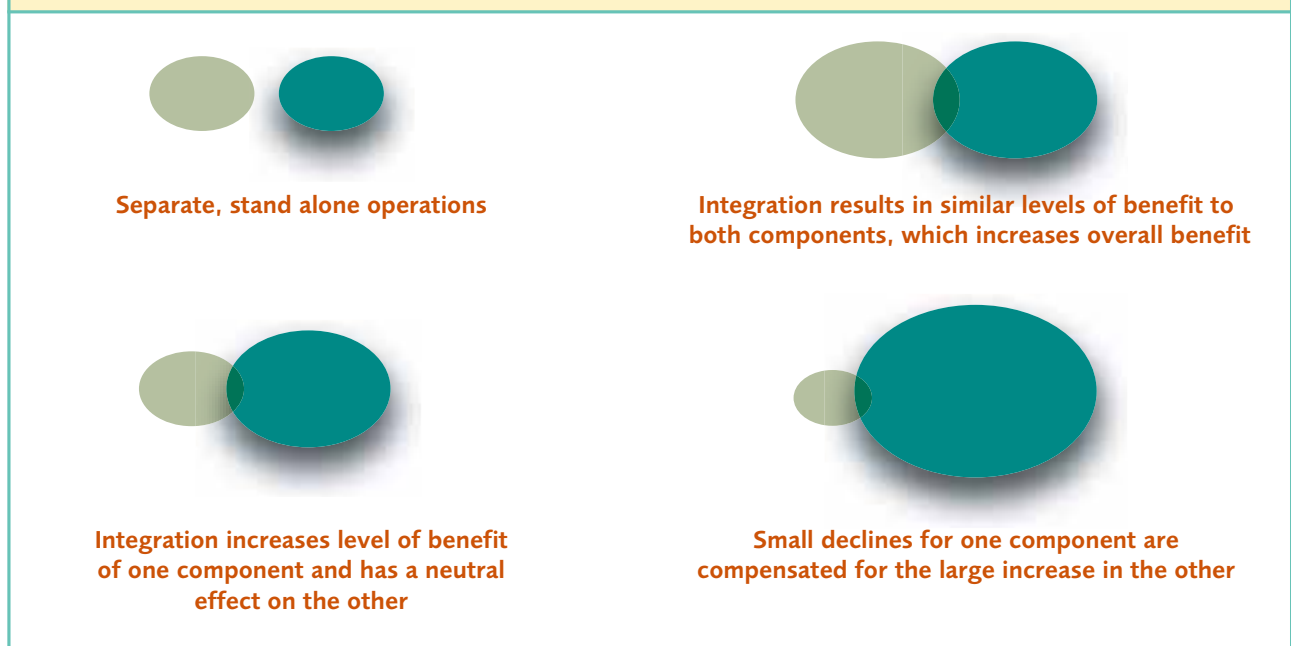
Separate, stand alone operations

Integration results in similar levels of benefit to both components, which increases overall benefit

Integration increases level of benefit of one component and has a neutral effect on the other

Small declines for one component are compensated for the large increase in the other